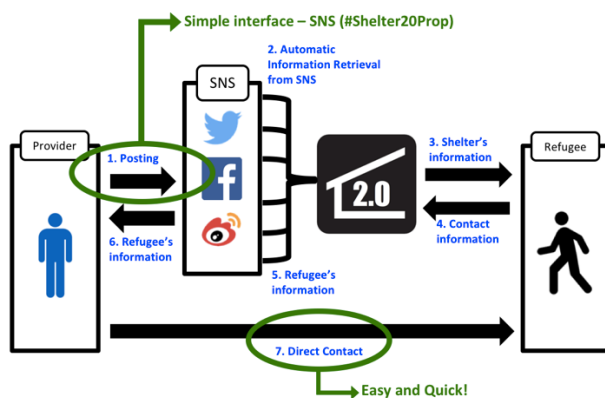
Simple interface – SNS (#Shelter20Prop)

2. Automatic Information Retrieval from SNS

SNS

Provider

1. Posting

6. Refugee's information

5. Refugee's information

2.0

3. Shelter's information

4. Contact information

Refugee

7. Direct Contact

Easy and Quick!